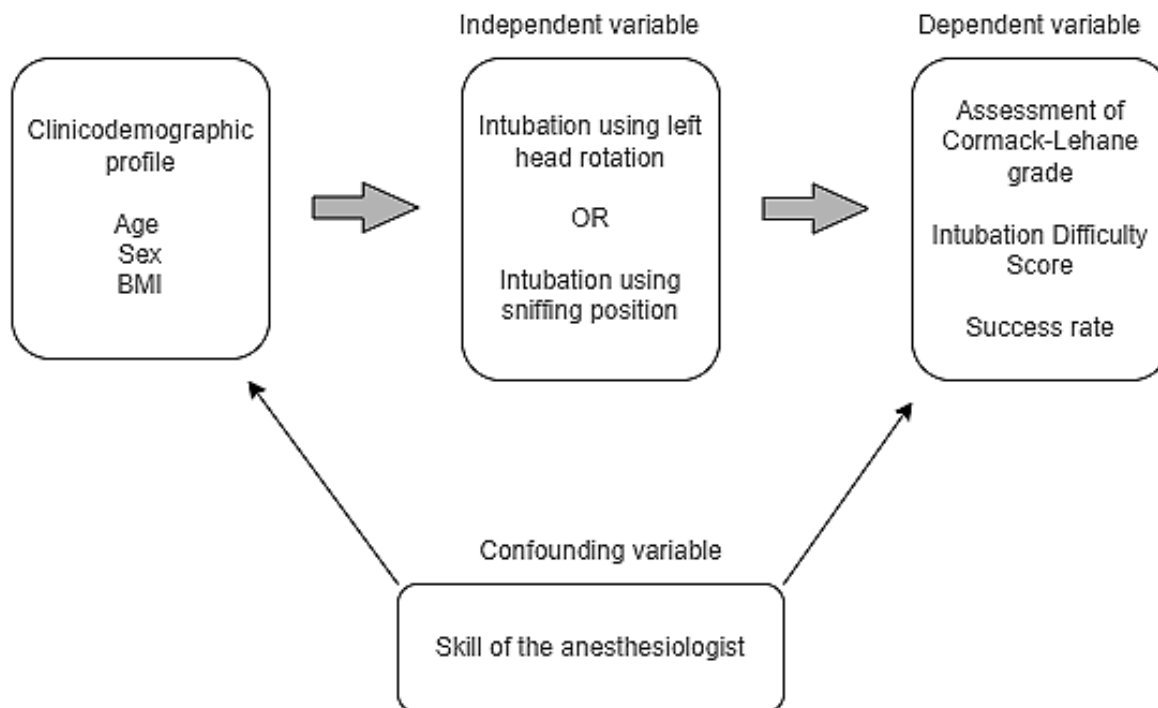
Clinicodemographic profile

Age
Sex
BMI

Independent variable

Intubation using left head rotation

OR

Intubation using sniffing position

Dependent variable

Assessment of Cormack-Lehane grade

Intubation Difficulty Score

Success rate

Confounding variable

Skill of the anesthesiologist